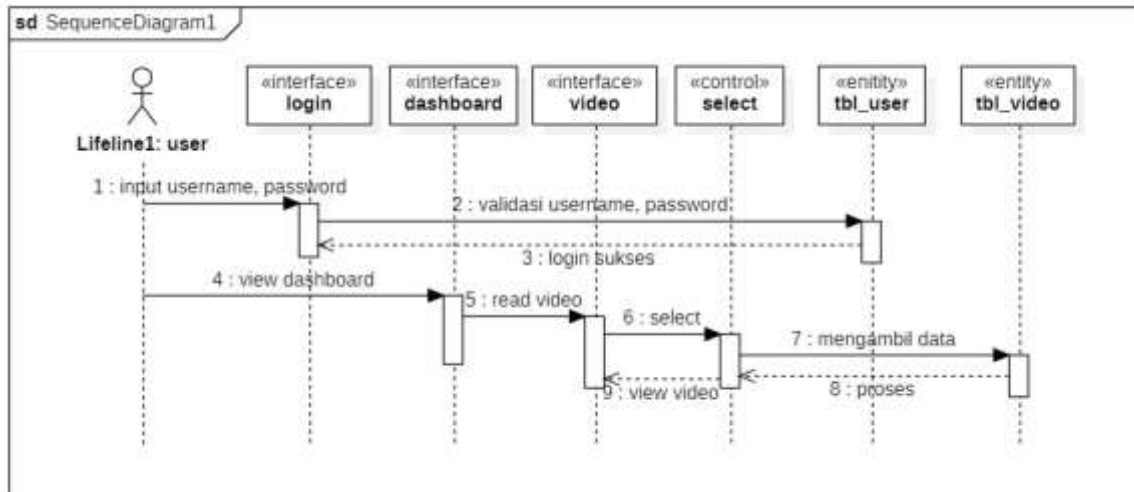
sd SequenceDiagram1

Lifeline1: user

«interface»
login

«interface»
dashboard

«interface»
video

«control»
select

«enitity»
tbl_user

«entity»
tbl_video

1 : input username, password

2 : validasi username, password

3 : login sukses

4 : view dashboard

5 : read video

6 : select

7 : mengambil data

8 : proses

9 : view video